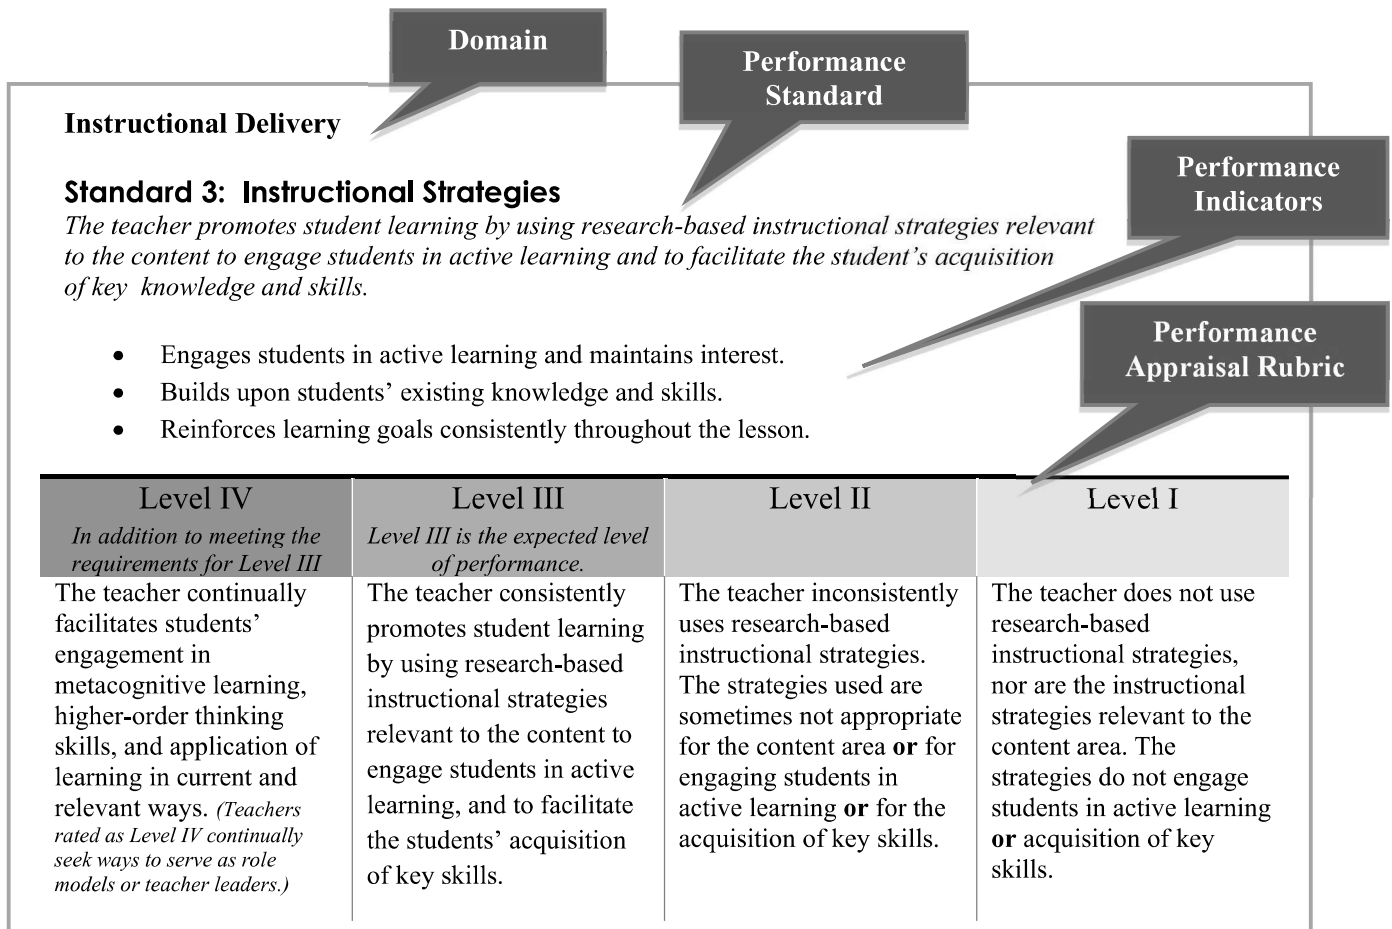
Domain

Performance Standard

Performance Indicators

Performance Appraisal Rubric

**Instructional Delivery**

**Standard 3: Instructional Strategies**

*The teacher promotes student learning by using research-based instructional strategies relevant to the content to engage students in active learning and to facilitate the student's acquisition of key knowledge and skills.*

- Engages students in active learning and maintains interest.
- Builds upon students' existing knowledge and skills.
- Reinforces learning goals consistently throughout the lesson.

| Level IV *In addition to meeting the requirements for Level III* | Level III *Level III is the expected level of performance.* | Level II | Level I |
|---|---|---|---|
| The teacher continually facilitates students' engagement in metacognitive learning, higher-order thinking skills, and application of learning in current and relevant ways. *(Teachers rated as Level IV continually seek ways to serve as role models or teacher leaders.)* | The teacher consistently promotes student learning by using research-based instructional strategies relevant to the content to engage students in active learning, and to facilitate the students' acquisition of key skills. | The teacher inconsistently uses research-based instructional strategies. The strategies used are sometimes not appropriate for the content area **or** for engaging students in active learning **or** for the acquisition of key skills. | The teacher does not use research-based instructional strategies, nor are the instructional strategies relevant to the content area. The strategies do not engage students in active learning **or** acquisition of key skills. |